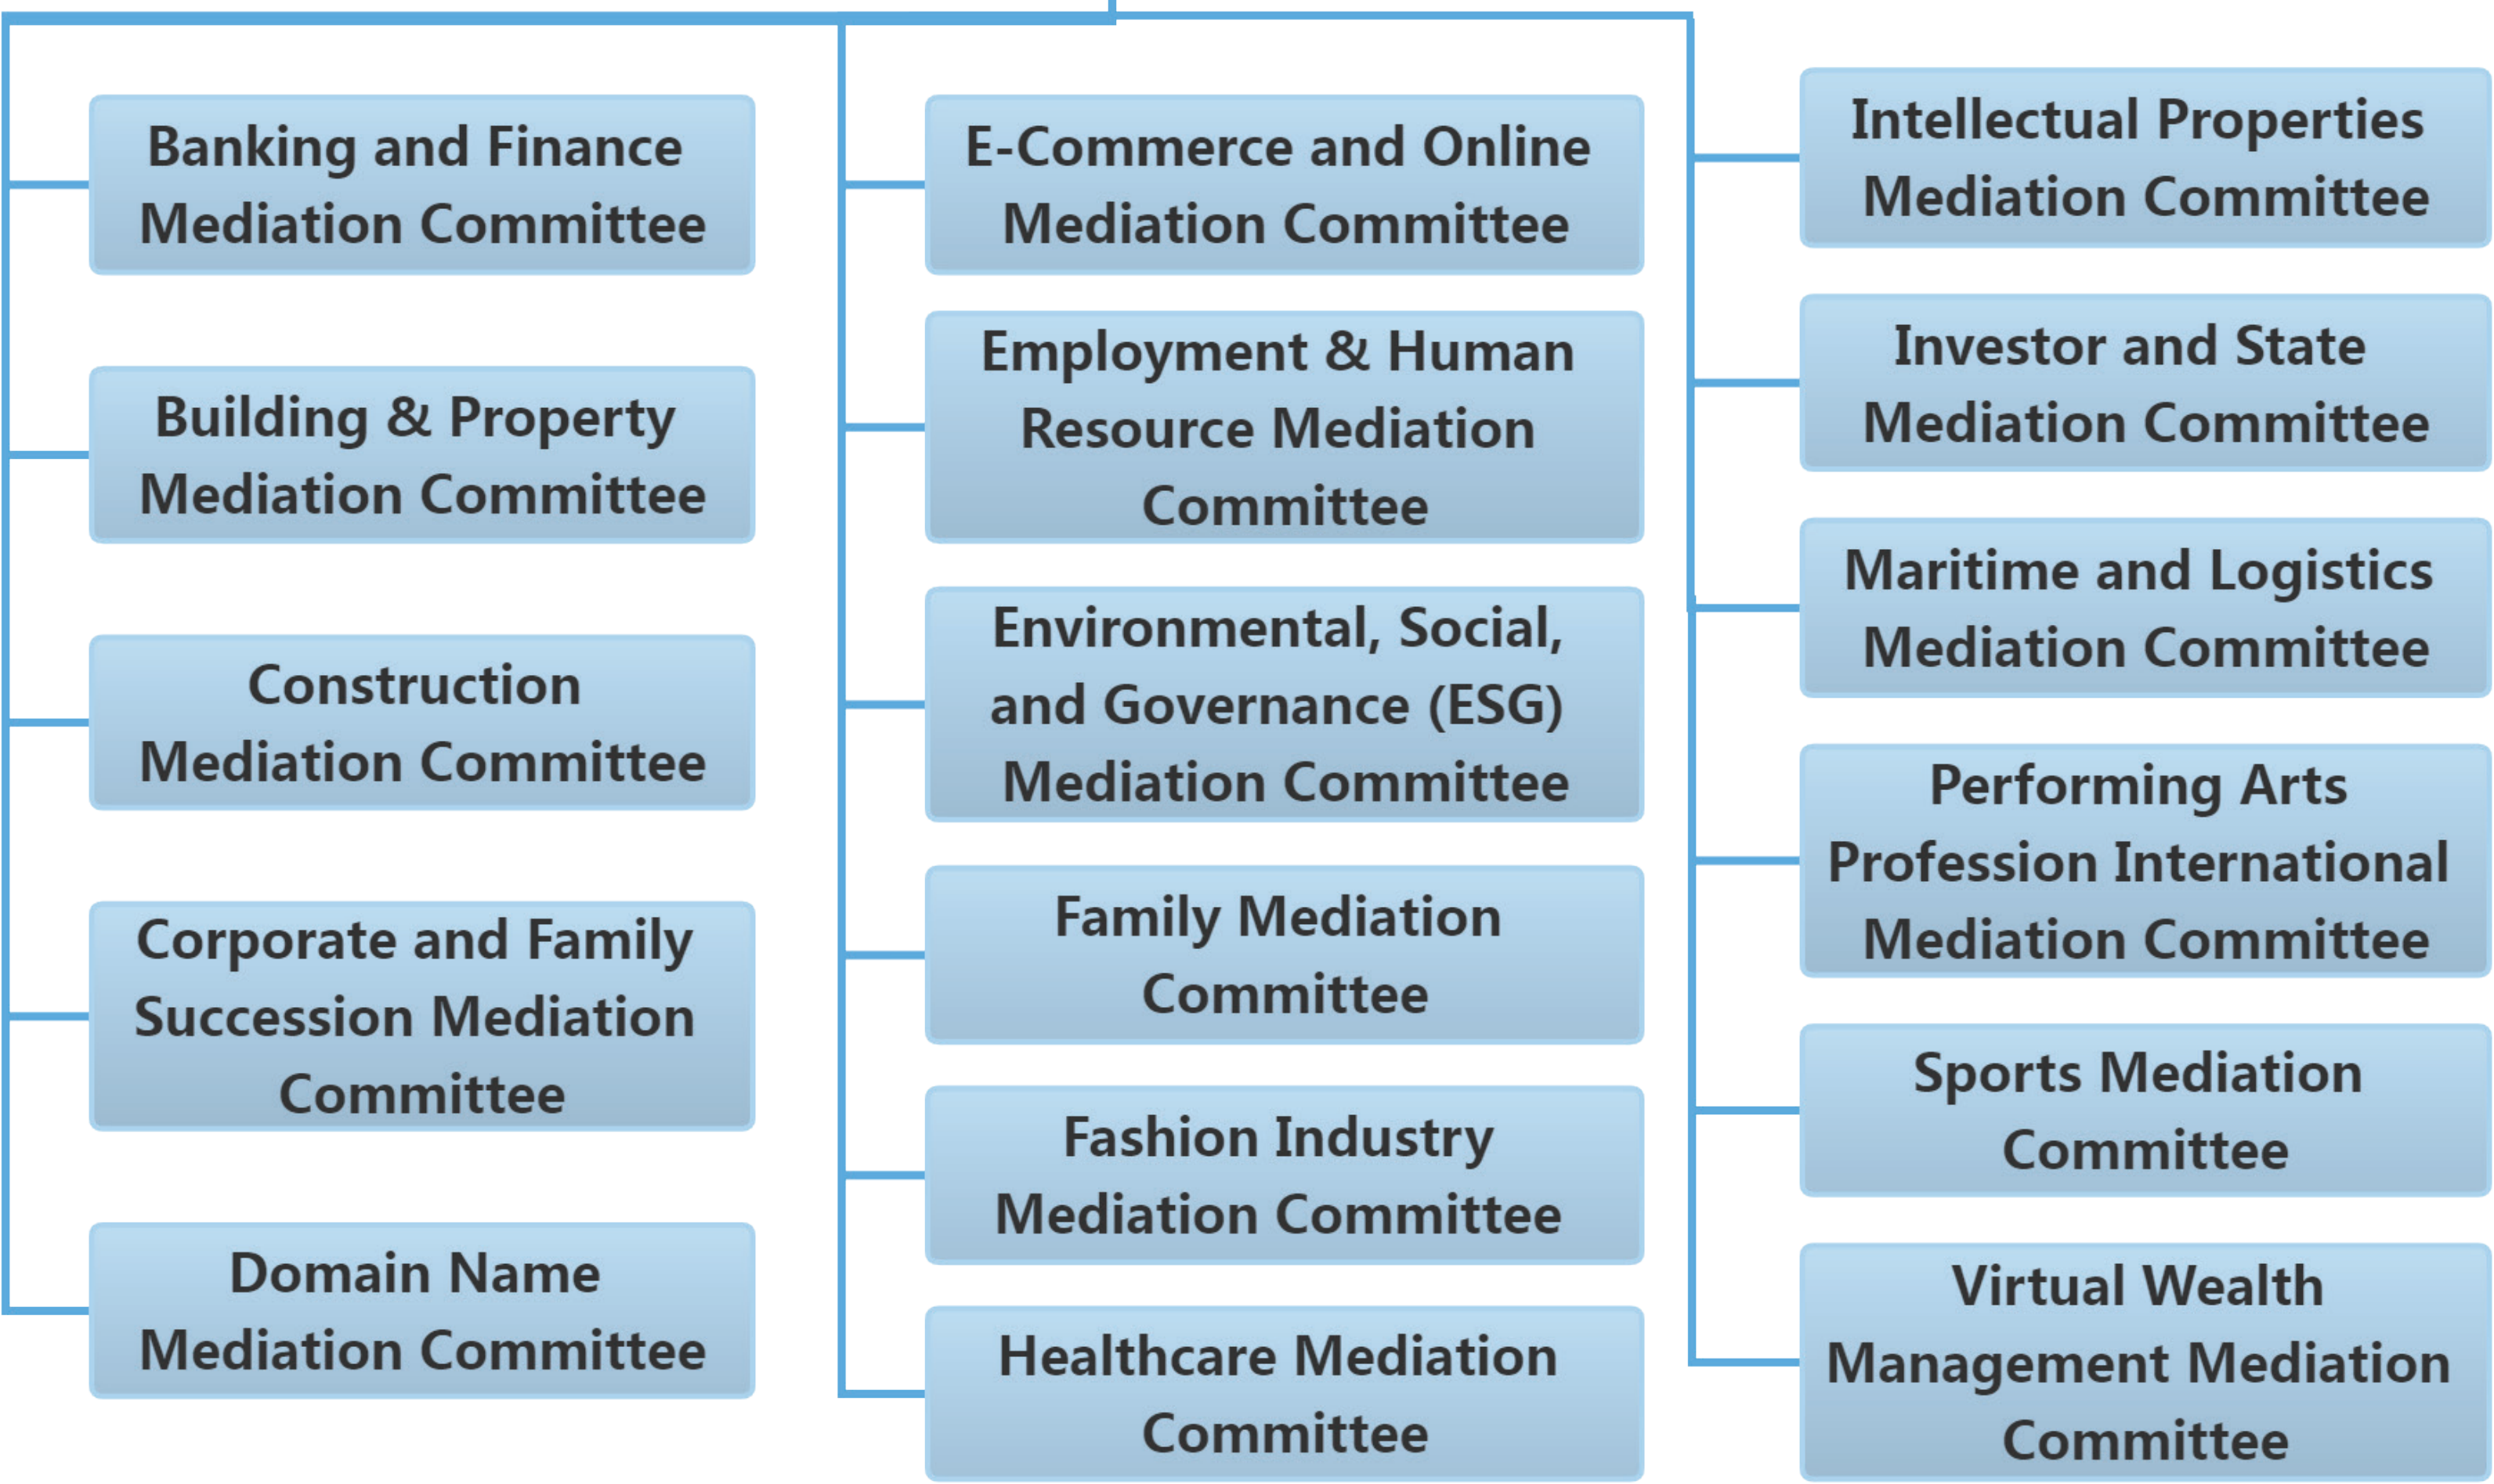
Banking and Finance Mediation Committee

Building & Property Mediation Committee

Construction Mediation Committee

Corporate and Family Succession Mediation Committee

Domain Name Mediation Committee

E-Commerce and Online Mediation Committee

Employment & Human Resource Mediation Committee

Environmental, Social, and Governance (ESG) Mediation Committee

Family Mediation Committee

Fashion Industry Mediation Committee

Healthcare Mediation Committee

Intellectual Properties Mediation Committee

Investor and State Mediation Committee

Maritime and Logistics Mediation Committee

Performing Arts Profession International Mediation Committee

Sports Mediation Committee

Virtual Wealth Management Mediation Committee